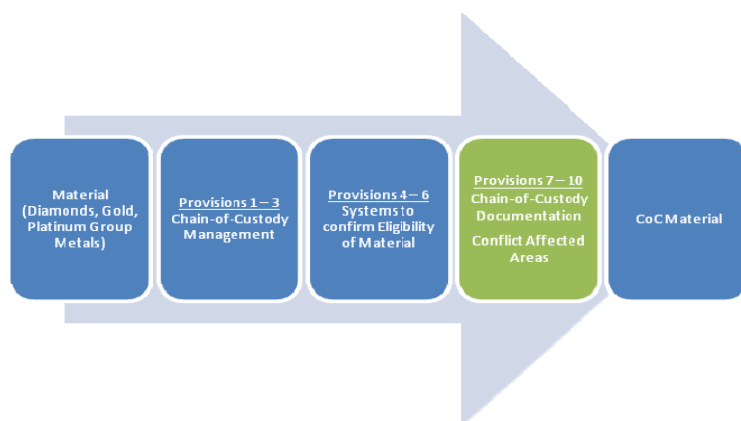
Material (Diamonds, Gold, Platinum Group Metals)

Provisions 1 – 3
Chain-of-Custody Management

Provisions 4 – 6
Systems to confirm Eligibility of Material

Provisions 7 – 10
Chain-of-Custody Documentation

Conflict Affected Areas

CoC Material